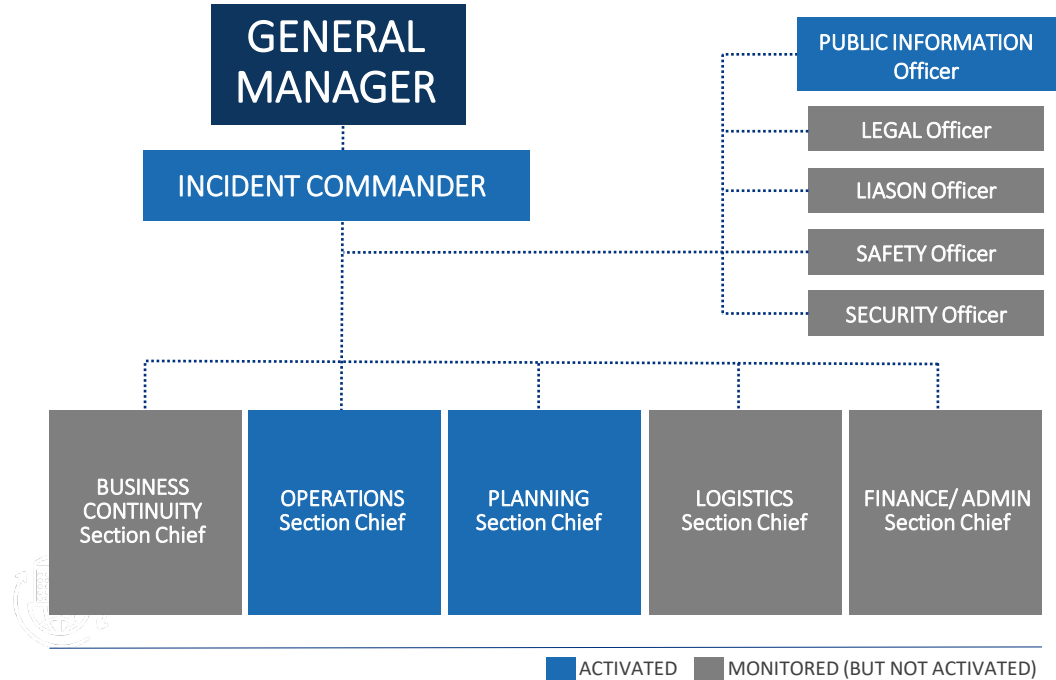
GENERAL MANAGER

INCIDENT COMMANDER

PUBLIC INFORMATION Officer

LEGAL Officer

LIASON Officer

SAFETY Officer

SECURITY Officer

BUSINESS CONTINUITY Section Chief

OPERATIONS Section Chief

PLANNING Section Chief

LOGISTICS Section Chief

FINANCE/ ADMIN Section Chief

ACTIVATED

MONITORED (BUT NOT ACTIVATED)